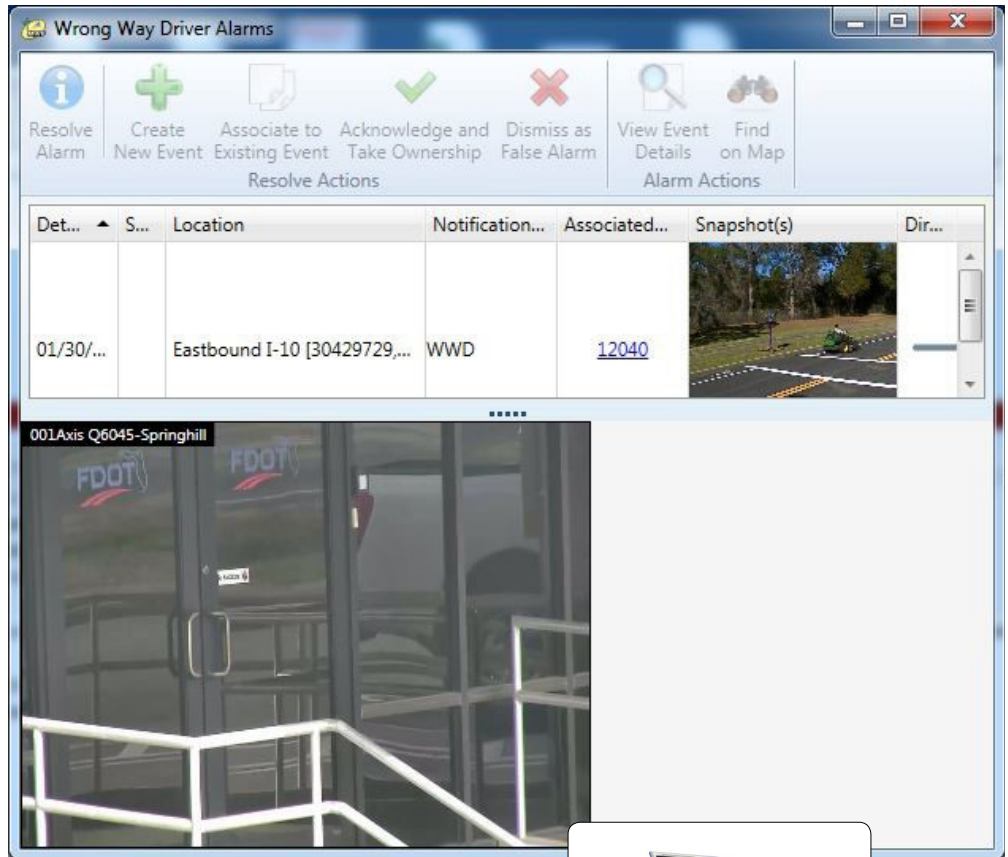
Wrong Way Driver Alarms

Resolve Alarm
Create New Event
Associate to Existing Event
Acknowledge and Take Ownership
Dismiss as False Alarm
Resolve Actions
View Event Details
Find on Map
Alarm Actions

| Det... ▲ | S... | Location | Notification... | Associated... | Snapshot(s) | Dir... |
|---|---|---|---|---|---|---|
| 01/30/... | | Eastbound I-10 [30429729,... | WWD | 12040 | | |

001Axis Q6045-Springhill

FDOT
FDOT